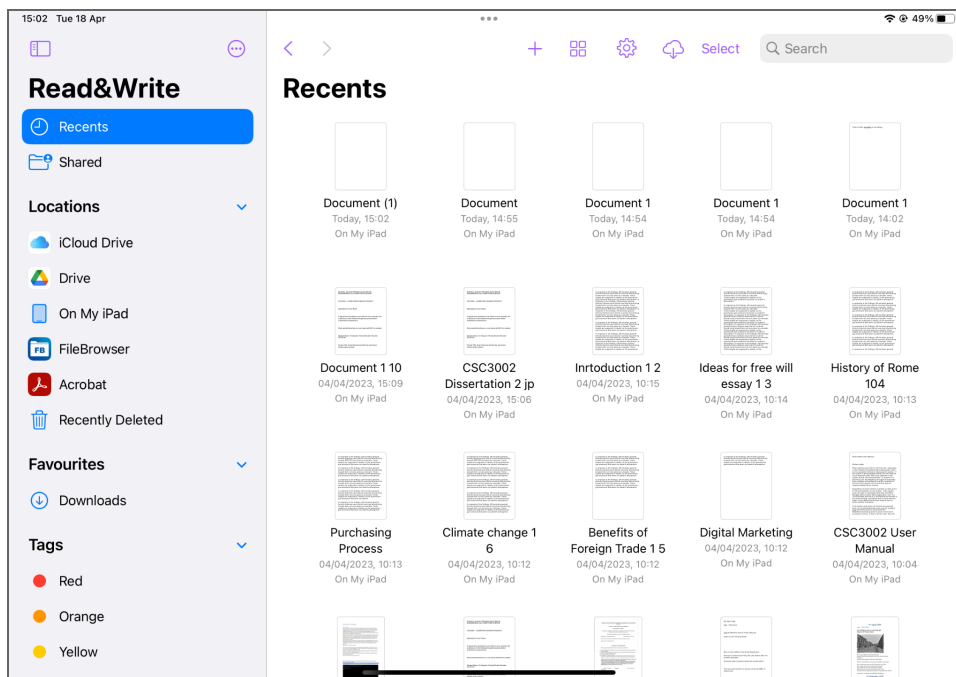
15:02 Tue 18 Apr

49%

Read&Write

Recents

Shared

Locations

iCloud Drive

Drive

On My iPad

FileBrowser

Acrobat

Recently Deleted

Favourites

Downloads

Tags

Red

Orange

Yellow

Select

Search

Recents

Document (1)
Today, 15:02
On My iPad

Document
Today, 14:55
On My iPad

Document 1
Today, 14:54
On My iPad

Document 1
Today, 14:54
On My iPad

Document 1
Today, 14:02
On My iPad

Document 1 10
04/04/2023, 15:09
On My iPad

CSC3002 Dissertation 2 jp
04/04/2023, 15:06
On My iPad

Inrtoduction 1 2
04/04/2023, 10:15
On My iPad

Ideas for free will essay 1 3
04/04/2023, 10:14
On My iPad

History of Rome 104
04/04/2023, 10:13
On My iPad

Purchasing Process
04/04/2023, 10:13
On My iPad

Climate change 1 6
04/04/2023, 10:12
On My iPad

Benefits of Foreign Trade 1 5
04/04/2023, 10:12
On My iPad

Digital Marketing
04/04/2023, 10:12
On My iPad

CSC3002 User Manual
04/04/2023, 10:04
On My iPad